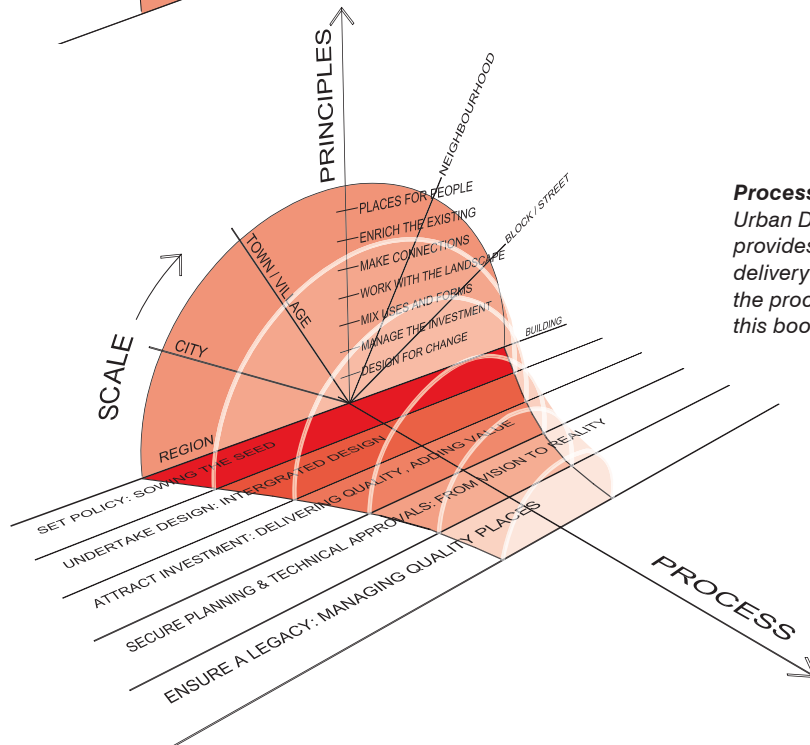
PRINCIPLES

NEIGHBOURHOOD

PLACES FOR PEOPLE
ENRICH THE EXISTING
MAKE CONNECTIONS
WORK WITH THE LANDSCAPE
MIX USES AND FORMS
MANAGE THE INVESTMENT
DESIGN FOR CHANGE

BLOCK / STREET

BUILDING

TOWN / VILLAGE

CITY

REGION

SCALE

SET POLICY: SOWING THE SEED
UNDERTAKE DESIGN: INTERGRATED DESIGN
ATTRACT INVESTMENT: DELIVERING QUALITY , ADDING VALUE
SECURE PLANNING & TECHNICAL APPROVALS: FROM VISION TO REALITY
ENSURE A LEGACY: MANAGING QUALITY PLACES

PROCESS

Process
Urban D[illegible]
provides
delivery
the proc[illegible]
this boo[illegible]